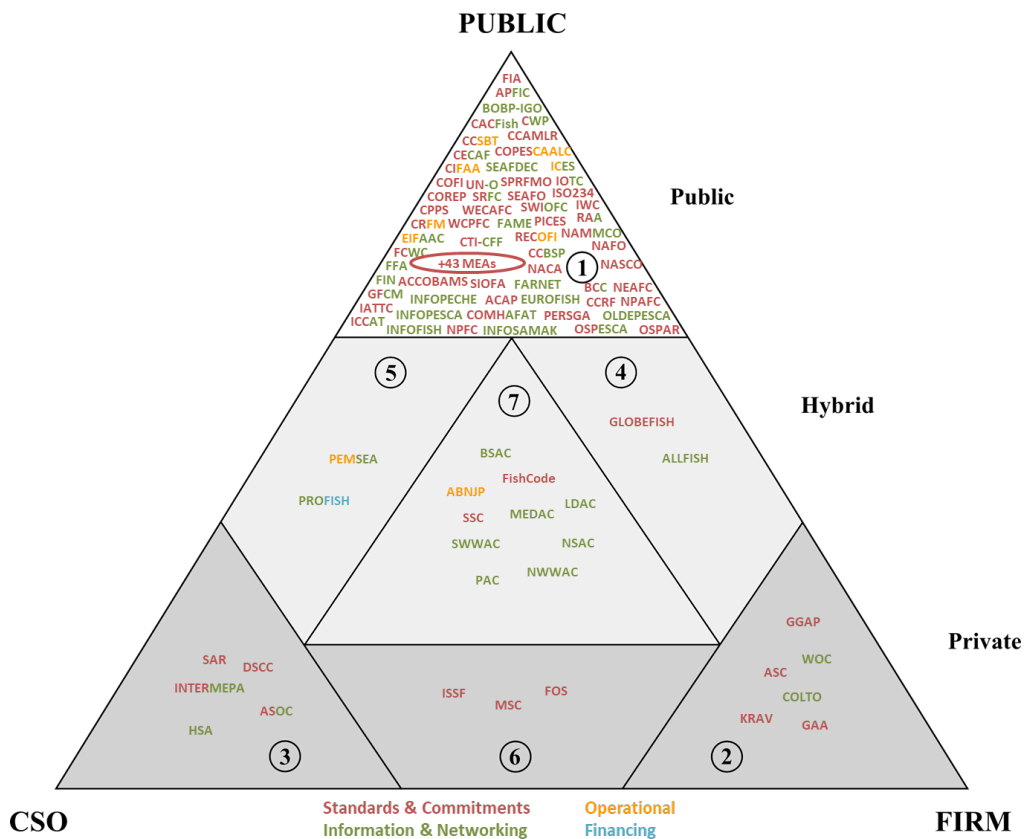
PUBLIC

FIA
APFIC
BOBP-IGO
CACFish CWP
CCSBT CCAMLR
CECAF COPESCAALC
CIFAA SEAFDEC ICES
COFI UN-O SPRFMO IOTC
COREP SRFC SEAFO ISO234
CPPS WECAFC SWIOFC IWC
CRFM WCPFC FAME PICES RAA
EIFAAC CTI-CFF RECOFI NAMMCO
FCWC CCBSP NAFO
FFA +43 MEAs NACA NASCO
FIN ACCOBAMS SIOFA FARNET BCC NEAFC
GFCM INFOPECHE ACAP EUROFISH CCRF NPAFC
IATTC INFOPESCA COMHAFAT PERSGA OLDEPESCA
ICCAT INFOFISH NPFC INFOSAMAK OSPESCA OSPAR

1

Public

5

4

7

Hybrid

GLOBEFISH

ALLFISH

PEMSEA

PROFISH

BSAC
FishCode
ABNJP
LDAC
SSC
MEDAC
SWWAC
NSAC
PAC
NWWAC

Private

GGAP
WOC
ASC
COLTO
KRAV
GAA

SAR
DSCC
INTERMEPA
ASOC
HSA

ISSF
FOS
MSC

3

6

2

CSO

Standards & Commitments
Information & Networking

Operational
Financing

FIRM